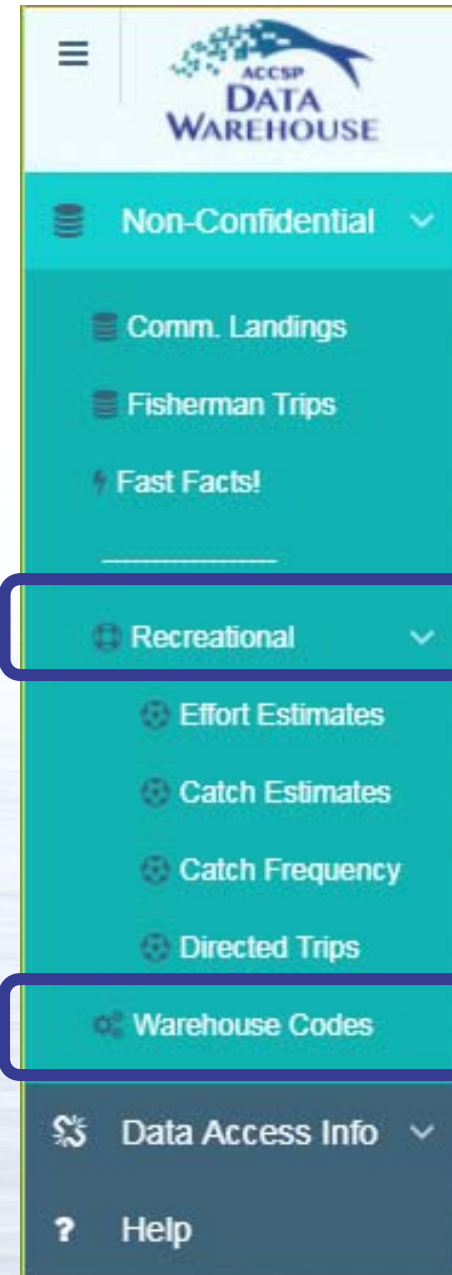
ACCSP
DATA
WAREHOUSE

Non-Confidential

Comm. Landings

Fisherman Trips

Fast Facts!

Recreational

Effort Estimates

Catch Estimates

Catch Frequency

Directed Trips

Warehouse Codes

Data Access Info

Help